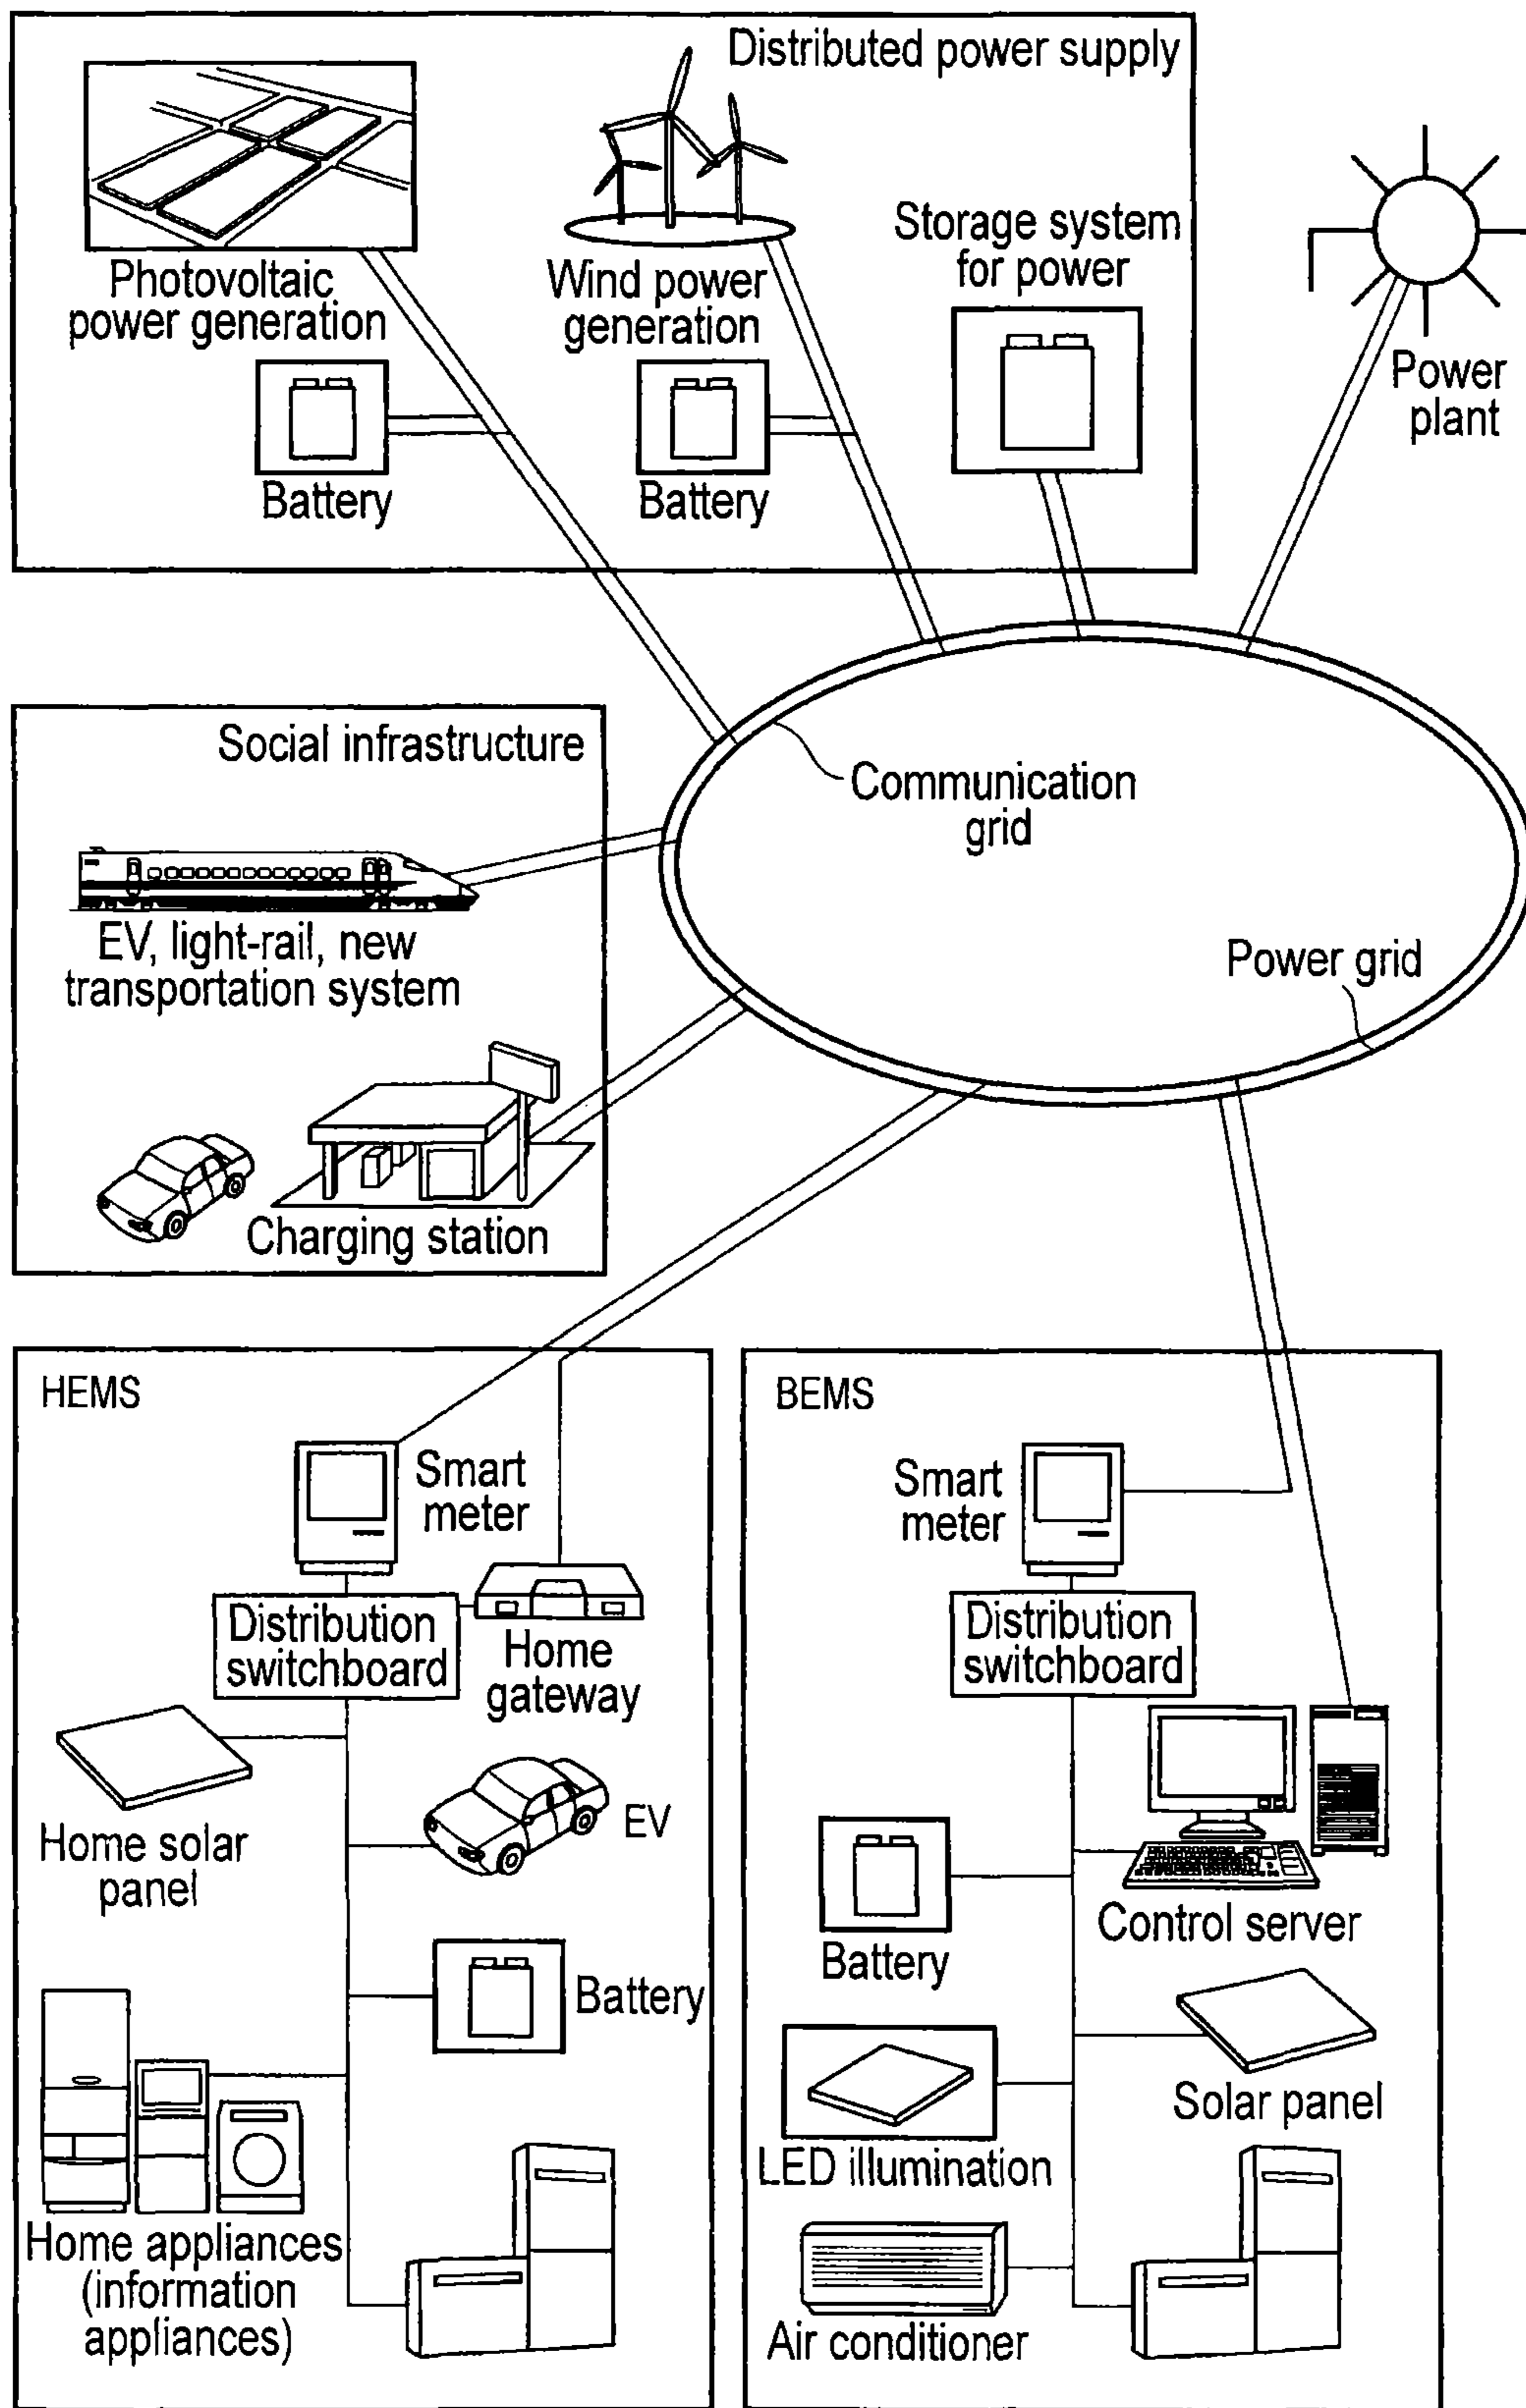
Distributed power supply

Photovoltaic power generation

Battery

Wind power generation

Battery

Storage system for power

Power plant

Social infrastructure

EV, light-rail, new transportation system

Charging station

Communication grid

Power grid

HEMS

Smart meter

Distribution switchboard

Home gateway

Home solar panel

EV

Battery

Home appliances (information appliances)

BEMS

Smart meter

Distribution switchboard

Battery

Control server

Solar panel

LED illumination

Air conditioner